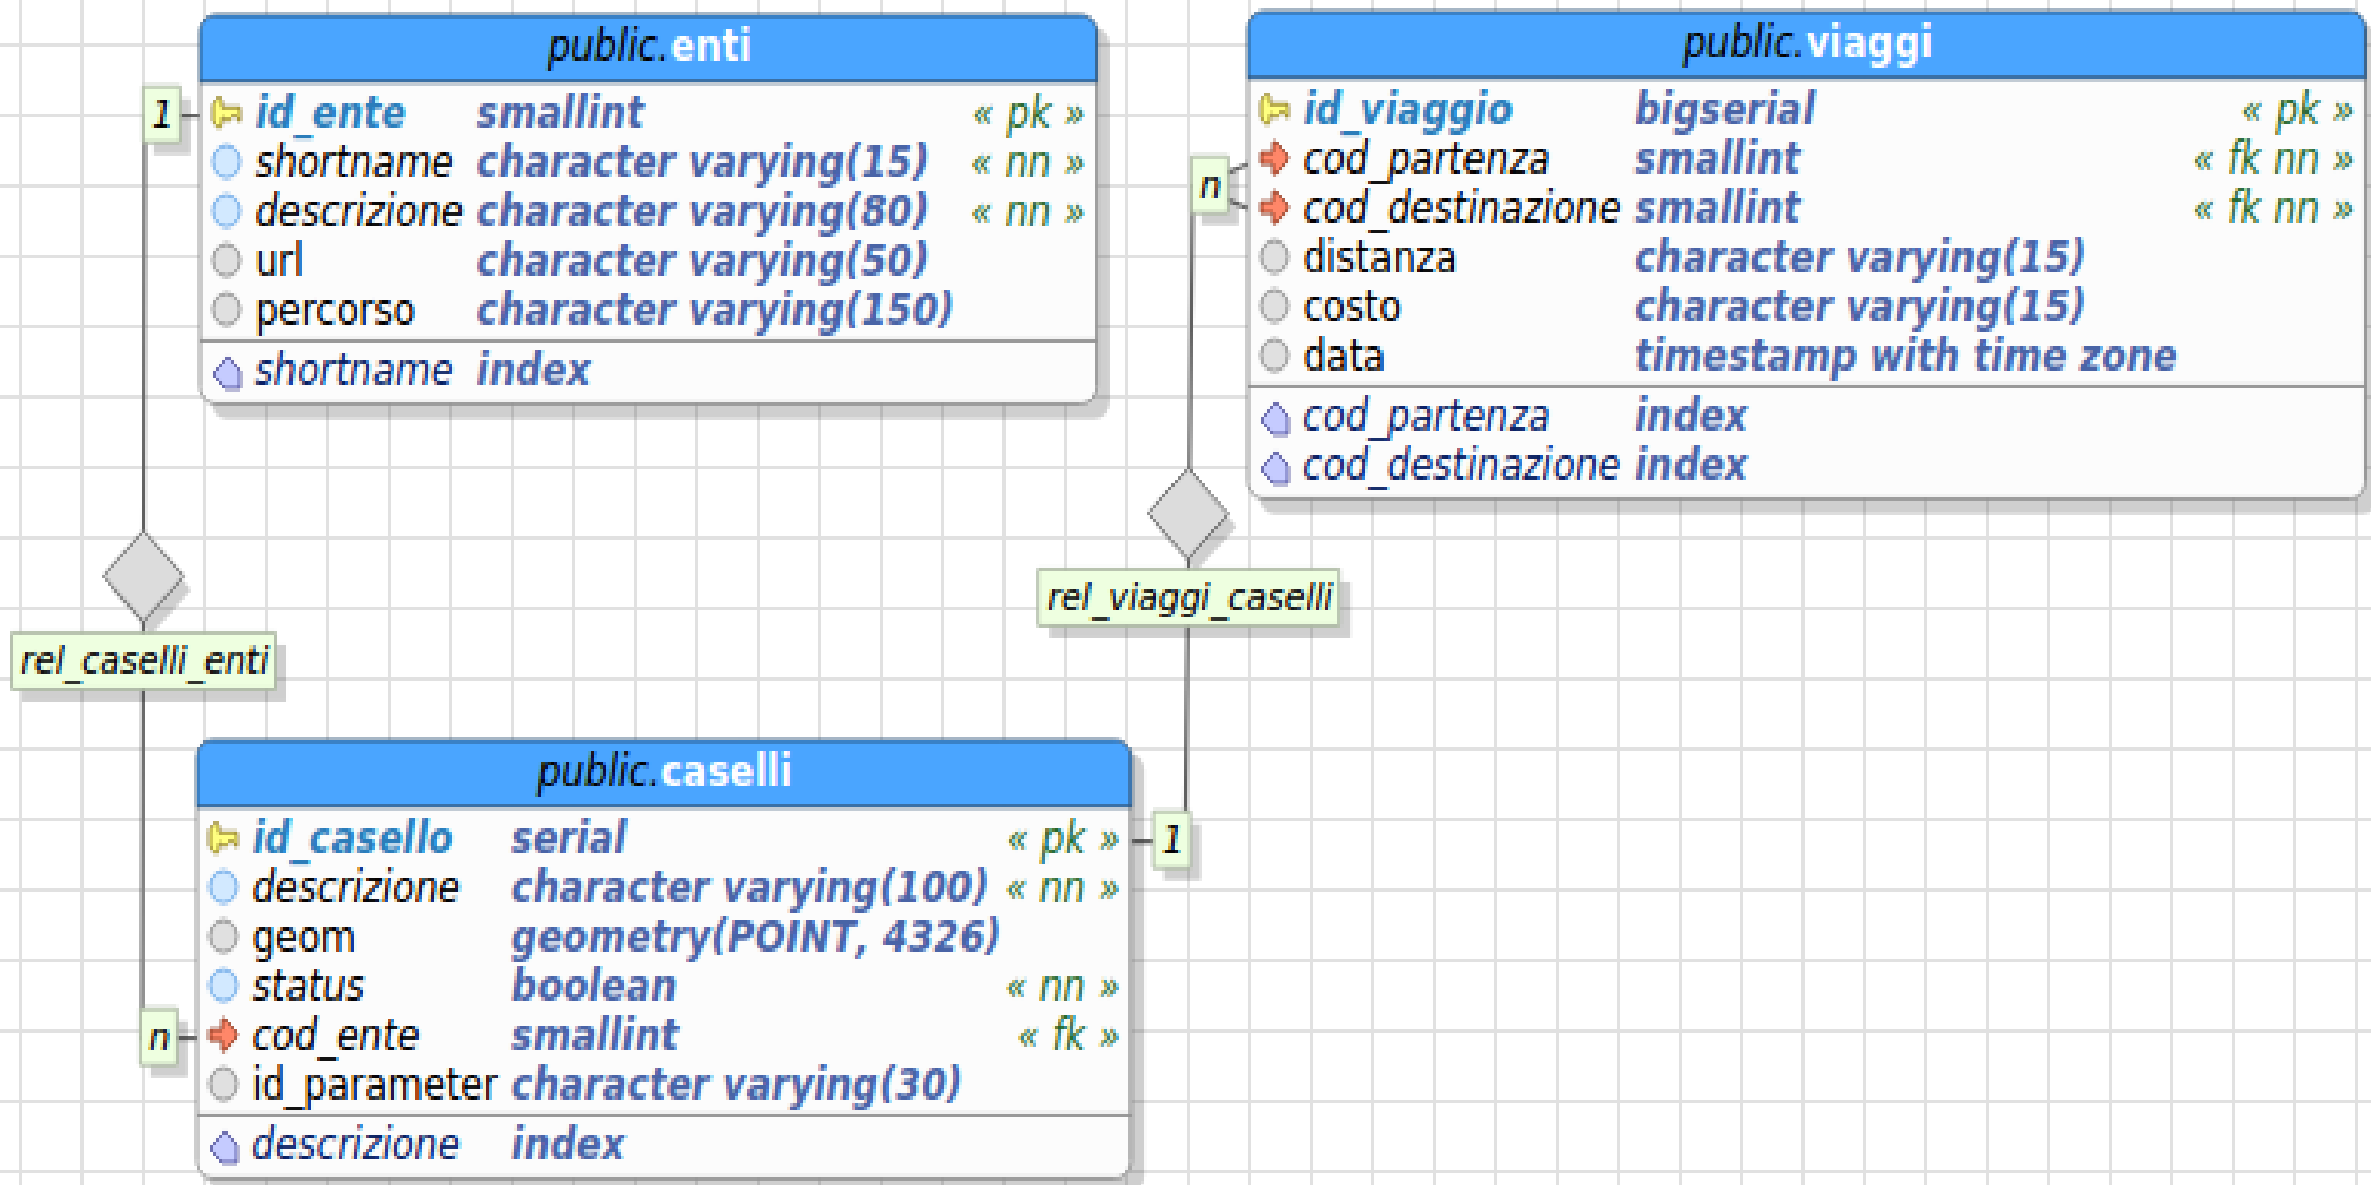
public.enti

| | | |
|---|---|---|
| id_ente | smallint | « pk » |
| shortname | character varying(15) | « nn » |
| descrizione | character varying(80) | « nn » |
| url | character varying(50) | |
| percorso | character varying(150) | |
| shortname | index | |

1

public.viaggi

| | | |
|---|---|---|
| id_viaggio | bigserial | « pk » |
| cod_partenza | smallint | « fk nn » |
| cod_destinazione | smallint | « fk nn » |
| distanza | character varying(15) | |
| costo | character varying(15) | |
| data | timestamp with time zone | |
| cod_partenza | index | |
| cod_destinazione | index | |

n

rel_caselli_enti

rel_viaggi_caselli

public.caselli

| | | |
|---|---|---|
| id_casello | serial | « pk » |
| descrizione | character varying(100) | « nn » |
| geom | geometry(POINT, 4326) | |
| status | boolean | « nn » |
| cod_ente | smallint | « fk » |
| id_parameter | character varying(30) | |
| descrizione | index | |

1

n